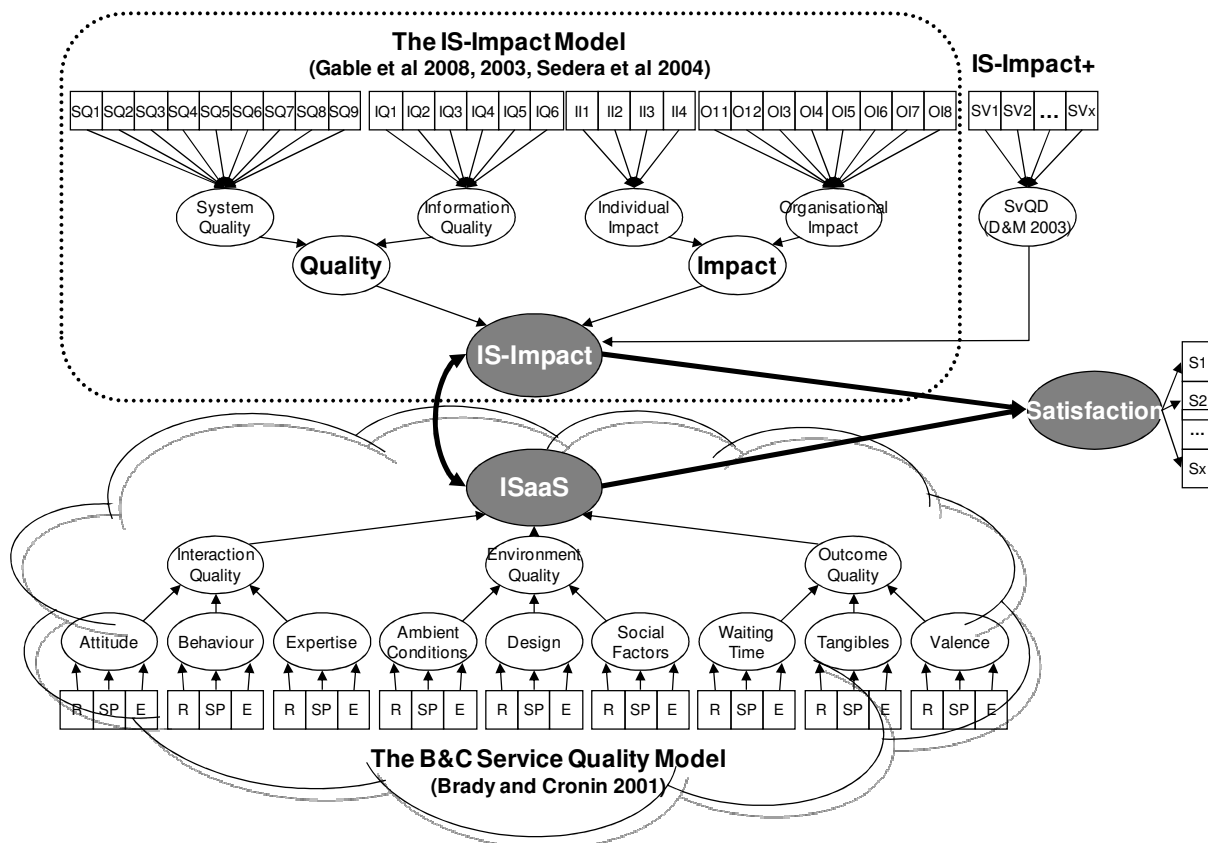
The IS-Impact Model
(Gable et al 2008, 2003, Sedera et al 2004)

IS-Impact+

SQ1 SQ2 SQ3 SQ4 SQ5 SQ6 SQ7 SQ8 SQ9
IQ1 IQ2 IQ3 IQ4 IQ5 IQ6
II1 II2 II3 II4
O11 O12 OI3 OI4 OI5 OI6 OI7 OI8
SV1 SV2 ... SVx

System Quality
Information Quality
Individual Impact
Organisational Impact
SvQD (D&M 2003)

Quality
Impact

IS-Impact

Satisfaction

S1
S2
...
Sx

ISaaS

Interaction Quality
Environment Quality
Outcome Quality

Attitude
Behaviour
Expertise
Ambient Conditions
Design
Social Factors
Waiting Time
Tangibles
Valence

| R | SP | E |
| R | SP | E |
| R | SP | E |
| R | SP | E |
| R | SP | E |
| R | SP | E |
| R | SP | E |
| R | SP | E |
| R | SP | E |

The B&C Service Quality Model
(Brady and Cronin 2001)